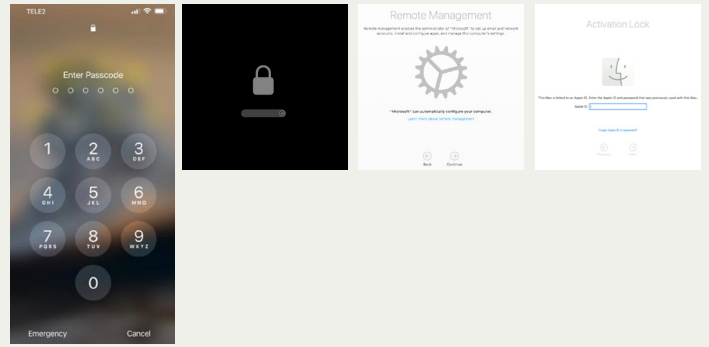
TELE2

Enter Passcode

1
2 ABC
3 DEF
4 GHI
5 JKL
6 MNO
7 PQRS
8 TUV
9 WXYZ
0

Emergency
Cancel

Remote Management

Remote management enables the administrator of "Microsoft" to set up email and network accounts, install and configure apps, and manage this computer's settings.

"Microsoft" can automatically configure your computer.

Learn more about remote management

Back
Continue

Activation Lock

This Mac is linked to an Apple ID. Enter the Apple ID and password that were previously used with this Mac.

Apple ID

Forgot Apple ID or password?

Previous
Next